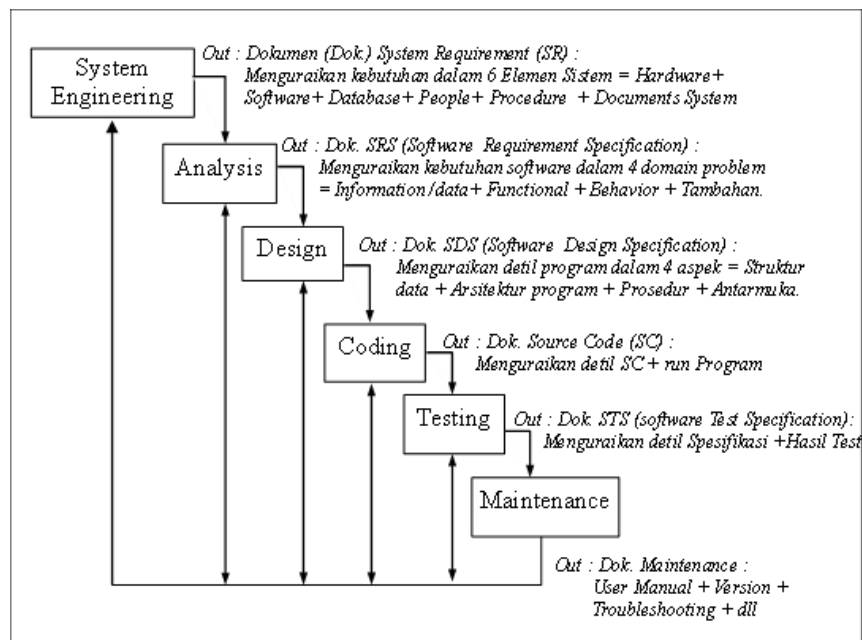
System Engineering

Out : Dokumen (Dok.) System Requirement (SR) : Menguraikan kebutuhan dalam 6 Elemen Sistem = Hardware+ Software+ Database+ People+ Procedure + Documents System

Analysis

Out : Dok. SRS (Software Requirement Specification) : Menguraikan kebutuhan software dalam 4 domain problem = Information /data+ Functional + Behavior + Tambahan.

Design

Out : Dok. SDS (Software Design Specification) : Menguraikan detil program dalam 4 aspek = Struktur data + Arsitektur program + Prosedur + Antarmuka.

Coding

Out : Dok. Source Code (SC) : Menguraikan detil SC + run Program

Testing

Out : Dok. STS (software Test Specification): Menguraikan detil Spesifikasi +Hasil Test

Maintenance

Out : Dok. Maintenance : User Manual + Version + Troubleshooting + dll